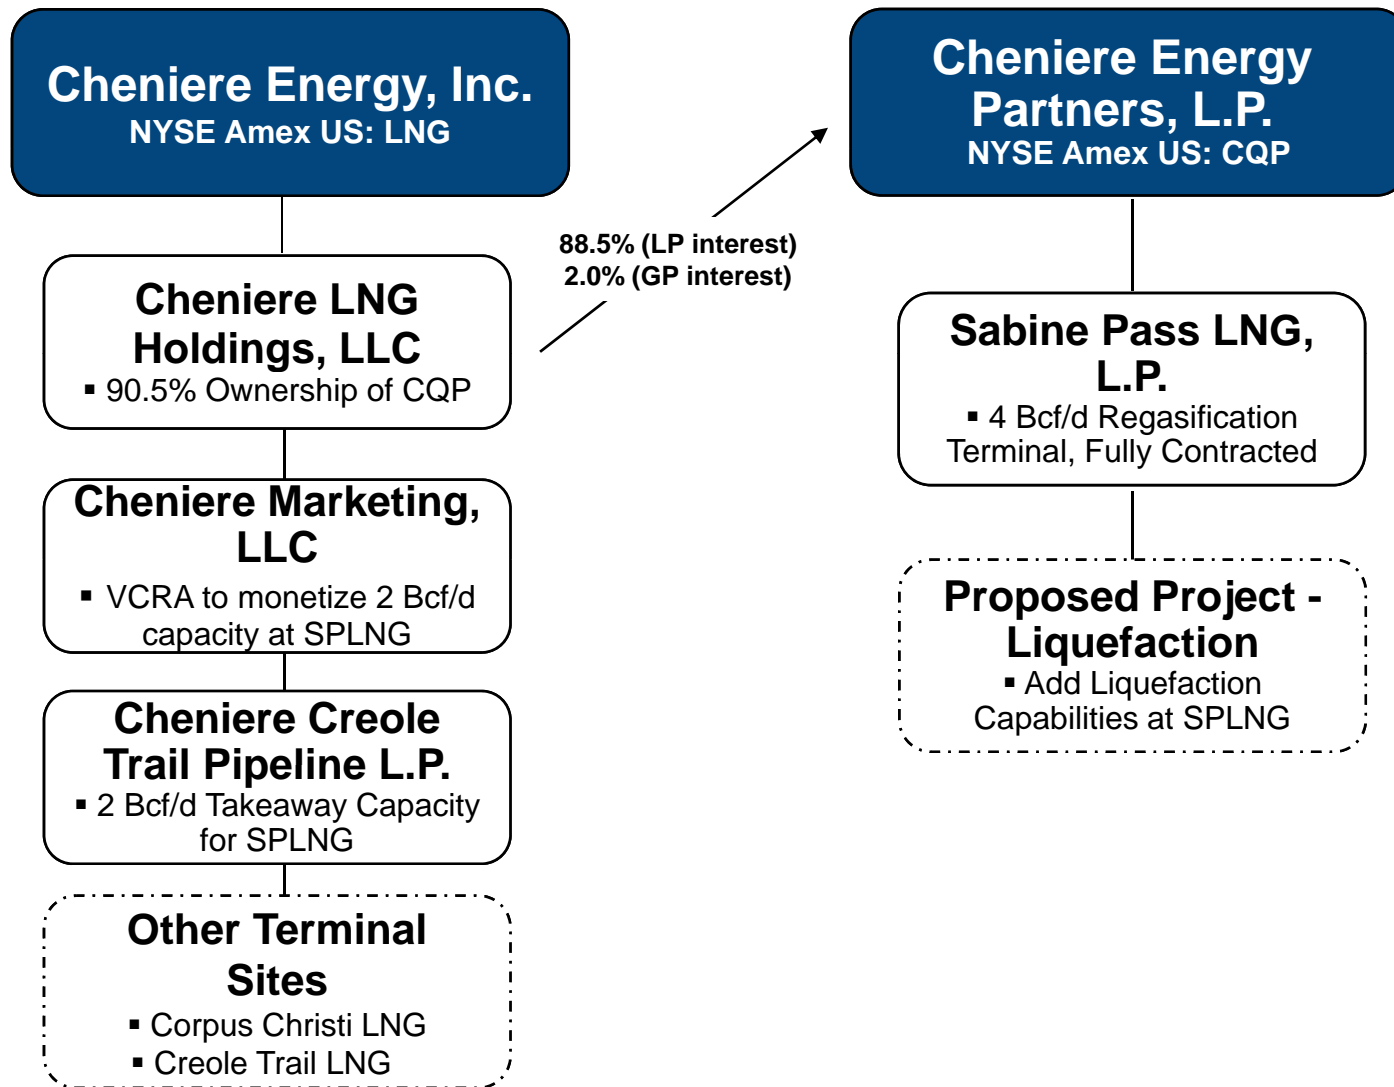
Cheniere Energy, Inc.
NYSE Amex US: LNG

Cheniere LNG Holdings, LLC
▪ 90.5% Ownership of CQP

Cheniere Marketing, LLC
▪ VCRA to monetize 2 Bcf/d capacity at SPLNG

Cheniere Creole Trail Pipeline L.P.
▪ 2 Bcf/d Takeaway Capacity for SPLNG

Other Terminal Sites
▪ Corpus Christi LNG
▪ Creole Trail LNG

88.5% (LP interest)
2.0% (GP interest)

Cheniere Energy Partners, L.P.
NYSE Amex US: CQP

Sabine Pass LNG, L.P.
▪ 4 Bcf/d Regasification Terminal, Fully Contracted

Proposed Project - Liquefaction
▪ Add Liquefaction Capabilities at SPLNG